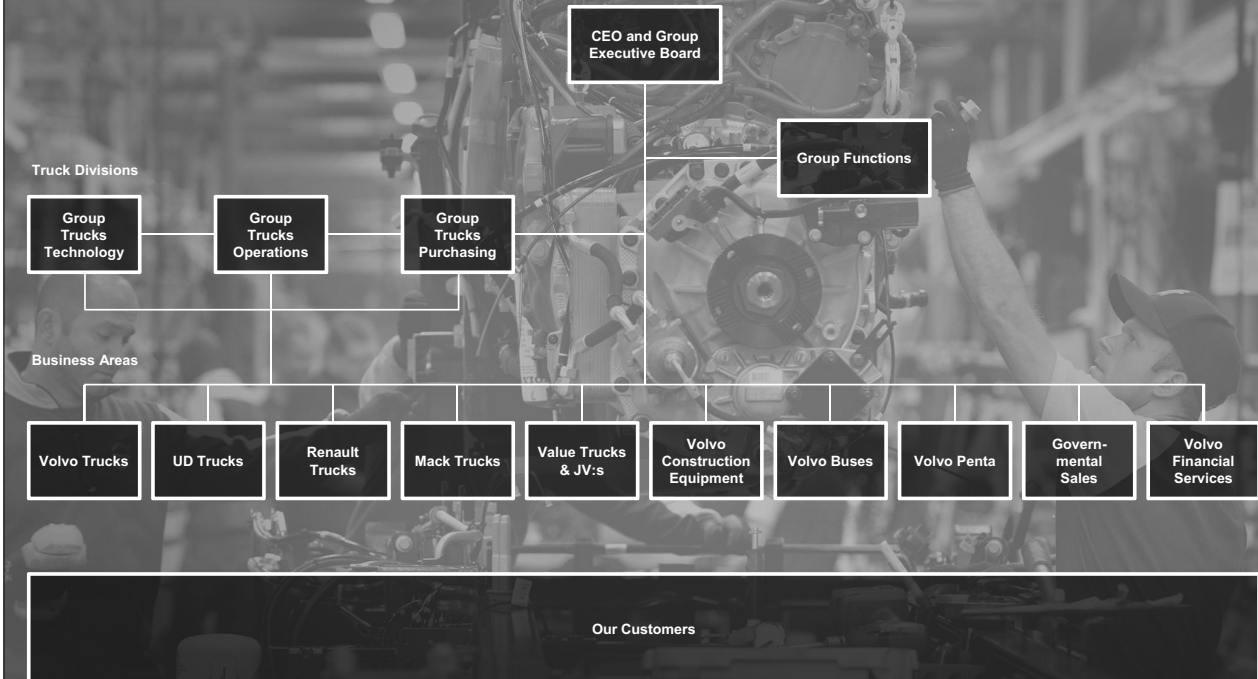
CEO and Group Executive Board

Group Functions

Truck Divisions

Group Trucks Technology

Group Trucks Operations

Group Trucks Purchasing

Business Areas

Volvo Trucks

UD Trucks

Renault Trucks

Mack Trucks

Value Trucks & JV:s

Volvo Construction Equipment

Volvo Buses

Volvo Penta

Governmental Sales

Volvo Financial Services

Our Customers